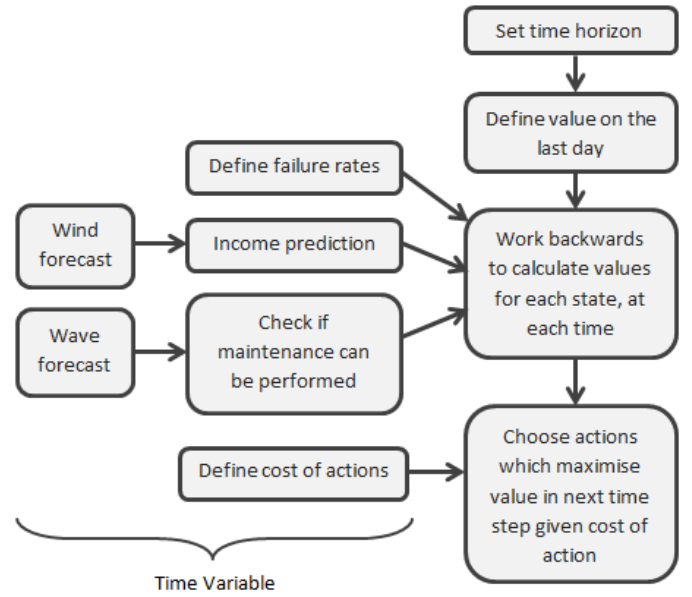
Set time horizon

Define value on the last day

Define failure rates

Wind forecast

Income prediction

Work backwards to calculate values for each state, at each time

Wave forecast

Check if maintenance can be performed

Define cost of actions

Choose actions which maximise value in next time step given cost of action

Time Variable